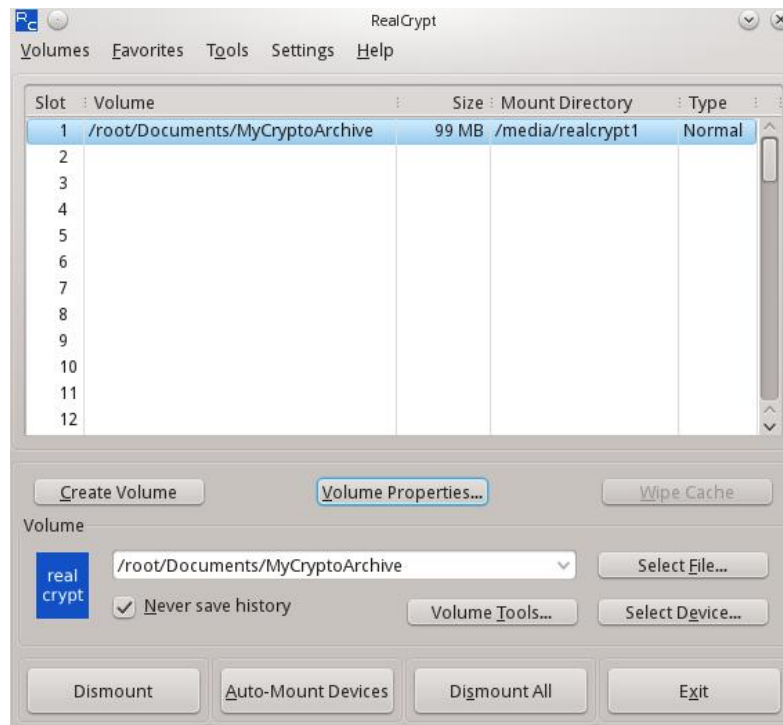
RealCrypt

Volumes Favorites Tools Settings Help

| Slot | Volume | Size | Mount Directory | Type |
|---|---|---|---|---|
| 1 | /root/Documents/MyCryptoArchive | 99 MB | /media/realcrypt1 | Normal |
| 2 | | | | |
| 3 | | | | |
| 4 | | | | |
| 5 | | | | |
| 6 | | | | |
| 7 | | | | |
| 8 | | | | |
| 9 | | | | |
| 10 | | | | |
| 11 | | | | |
| 12 | | | | |

Create Volume
Volume Properties...
Wipe Cache

Volume

real crypt

/root/Documents/MyCryptoArchive

Select File...

Never save history

Volume Tools...

Select Device...

Dismount
Auto-Mount Devices
Dismount All
Exit